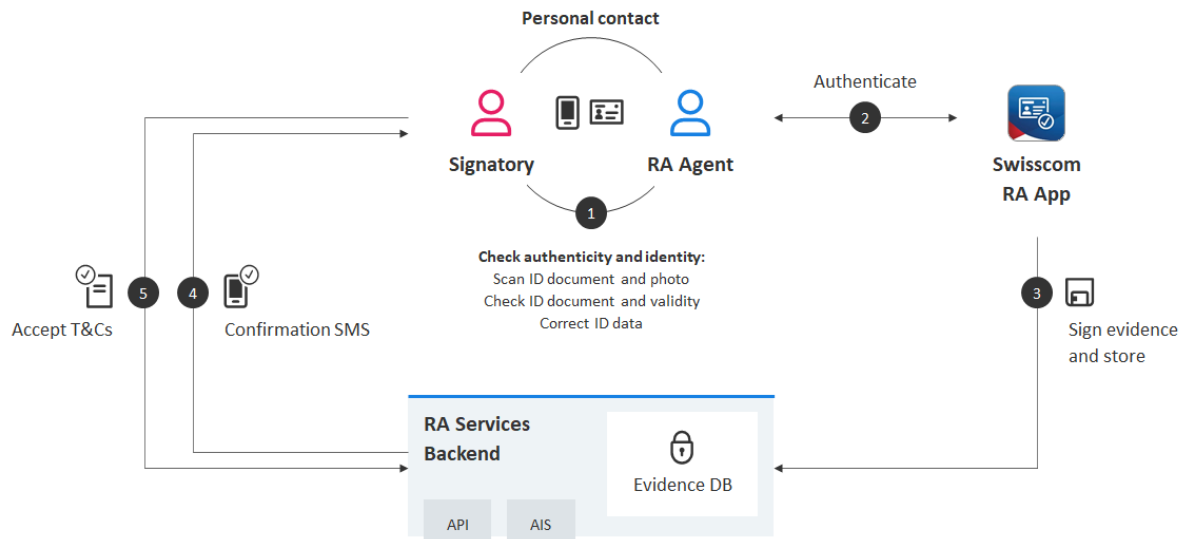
Personal contact

Signatory

RA Agent

1

Check authenticity and identity:
Scan ID document and photo
Check ID document and validity
Correct ID data

Authenticate

2

Swisscom
RA App

3

Sign evidence and store

5

Accept T&Cs

4

Confirmation SMS

RA Services
Backend

Evidence DB

API

AIS